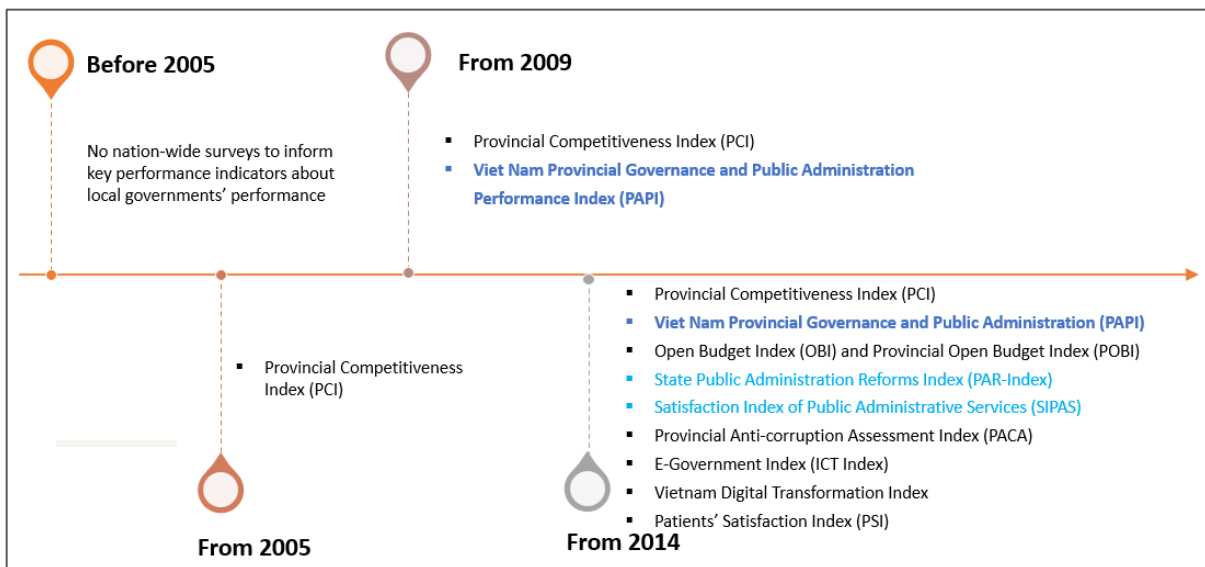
Before 2005

No nation-wide surveys to inform key performance indicators about local governments' performance

From 2009

- Provincial Competitiveness Index (PCI)
- Viet Nam Provincial Governance and Public Administration Performance Index (PAPI)

- Provincial Competitiveness Index (PCI)

From 2005

- Provincial Competitiveness Index (PCI)
- Viet Nam Provincial Governance and Public Administration (PAPI)
- Open Budget Index (OBI) and Provincial Open Budget Index (POBI)
- State Public Administration Reforms Index (PAR-Index)
- Satisfaction Index of Public Administrative Services (SIPAS)
- Provincial Anti-corruption Assessment Index (PACA)
- E-Government Index (ICT Index)
- Vietnam Digital Transformation Index
- Patients' Satisfaction Index (PSI)

From 2014